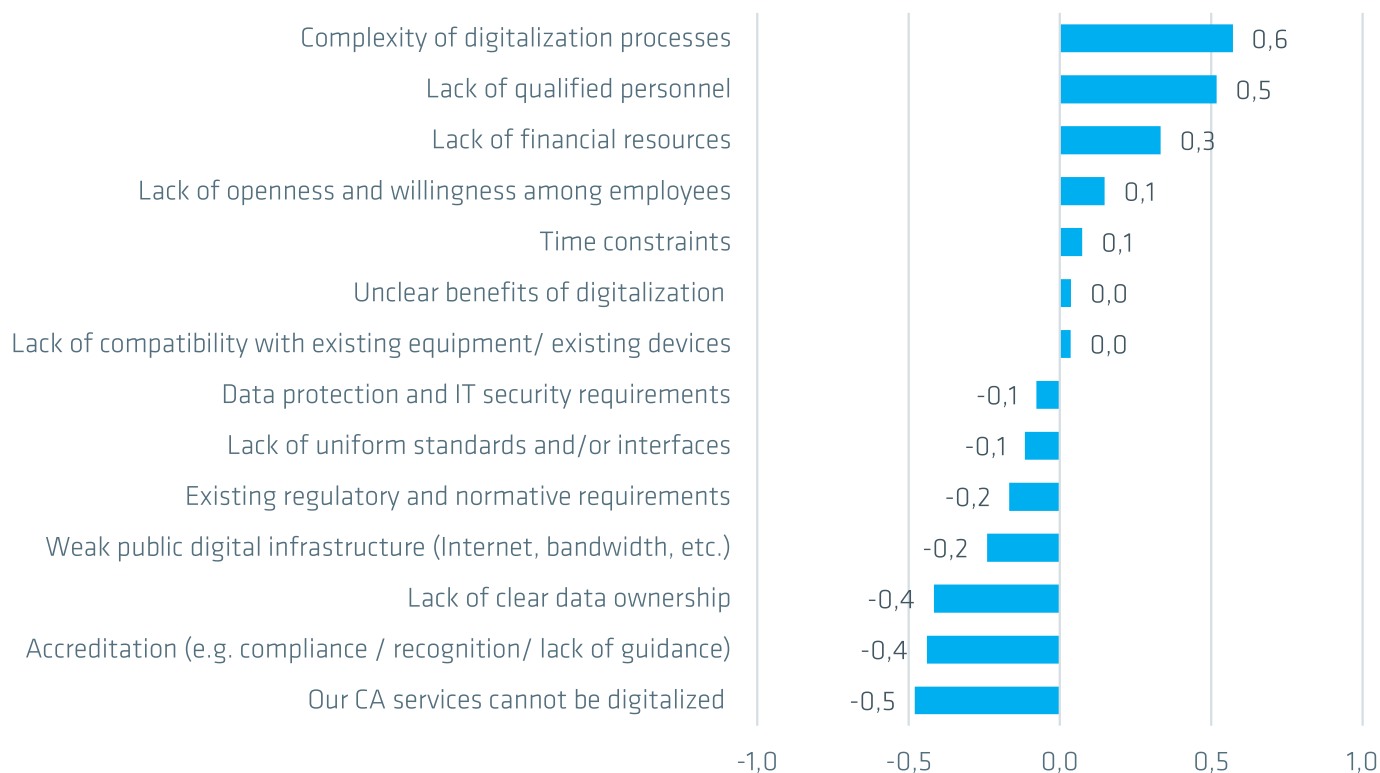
Complexity of digitalization processes 0,6
Lack of qualified personnel 0,5
Lack of financial resources 0,3
Lack of openness and willingness among employees 0,1
Time constraints 0,1
Unclear benefits of digitalization 0,0
Lack of compatibility with existing equipment/ existing devices 0,0
Data protection and IT security requirements -0,1
Lack of uniform standards and/or interfaces -0,1
Existing regulatory and normative requirements -0,2
Weak public digital infrastructure (Internet, bandwidth, etc.) -0,2
Lack of clear data ownership -0,4
Accreditation (e.g. compliance / recognition/ lack of guidance) -0,4
Our CA services cannot be digitalized -0,5

-1,0 -0,5 0,0 0,5 1,0